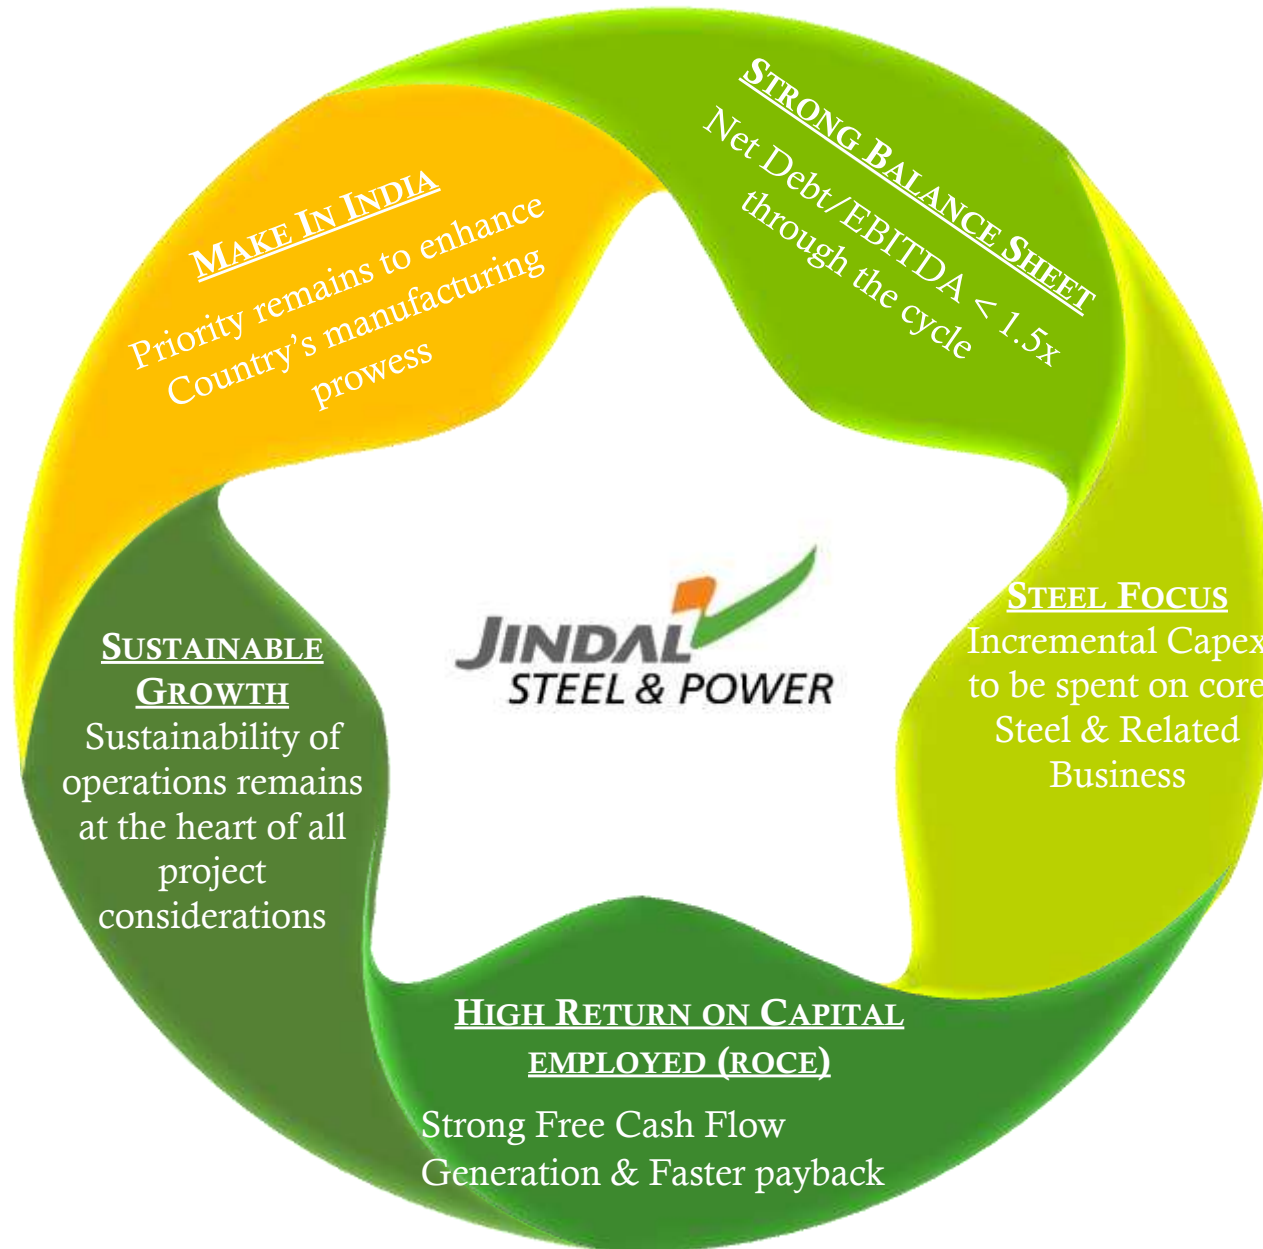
MAKE IN INDIA
Priority remains to enhance Country's manufacturing prowess

STRONG BALANCE SHEET
Net Debt/EBITDA < 1.5x through the cycle

STEEL FOCUS
Incremental Capex to be spent on core Steel & Related Business

HIGH RETURN ON CAPITAL EMPLOYED (ROCE)
Strong Free Cash Flow Generation & Faster payback

SUSTAINABLE GROWTH
Sustainability of operations remains at the heart of all project considerations

JINDAL STEEL & POWER